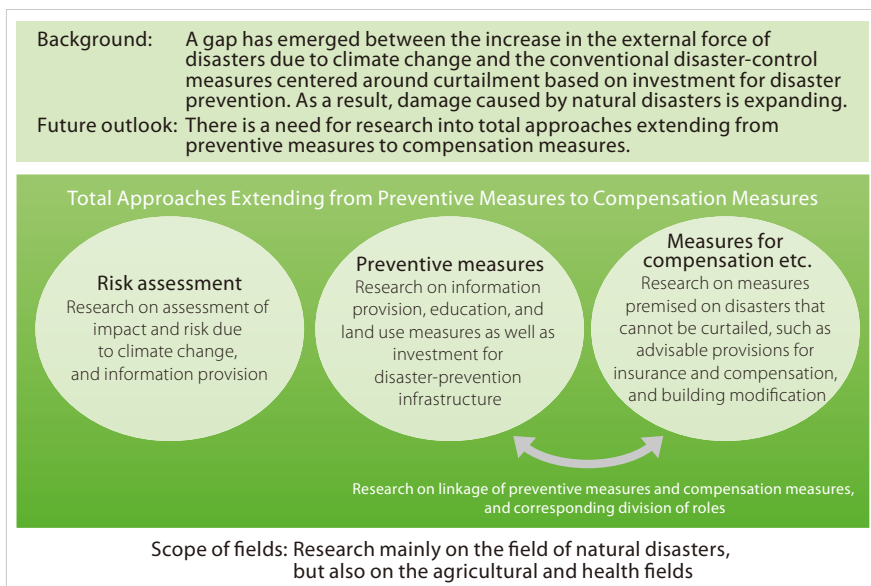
Background: A gap has emerged between the increase in the external force of disasters due to climate change and the conventional disaster-control measures centered around curtailment based on investment for disaster prevention. As a result, damage caused by natural disasters is expanding.

Future outlook: There is a need for research into total approaches extending from preventive measures to compensation measures.

Total Approaches Extending from Preventive Measures to Compensation Measures

Risk assessment
Research on assessment of impact and risk due to climate change, and information provision

Preventive measures
Research on information provision, education, and land use measures as well as investment for disaster-prevention infrastructure

Measures for compensation etc.
Research on measures premised on disasters that cannot be curtailed, such as advisable provisions for insurance and compensation, and building modification

Research on linkage of preventive measures and compensation measures, and corresponding division of roles

Scope of fields: Research mainly on the field of natural disasters, but also on the agricultural and health fields